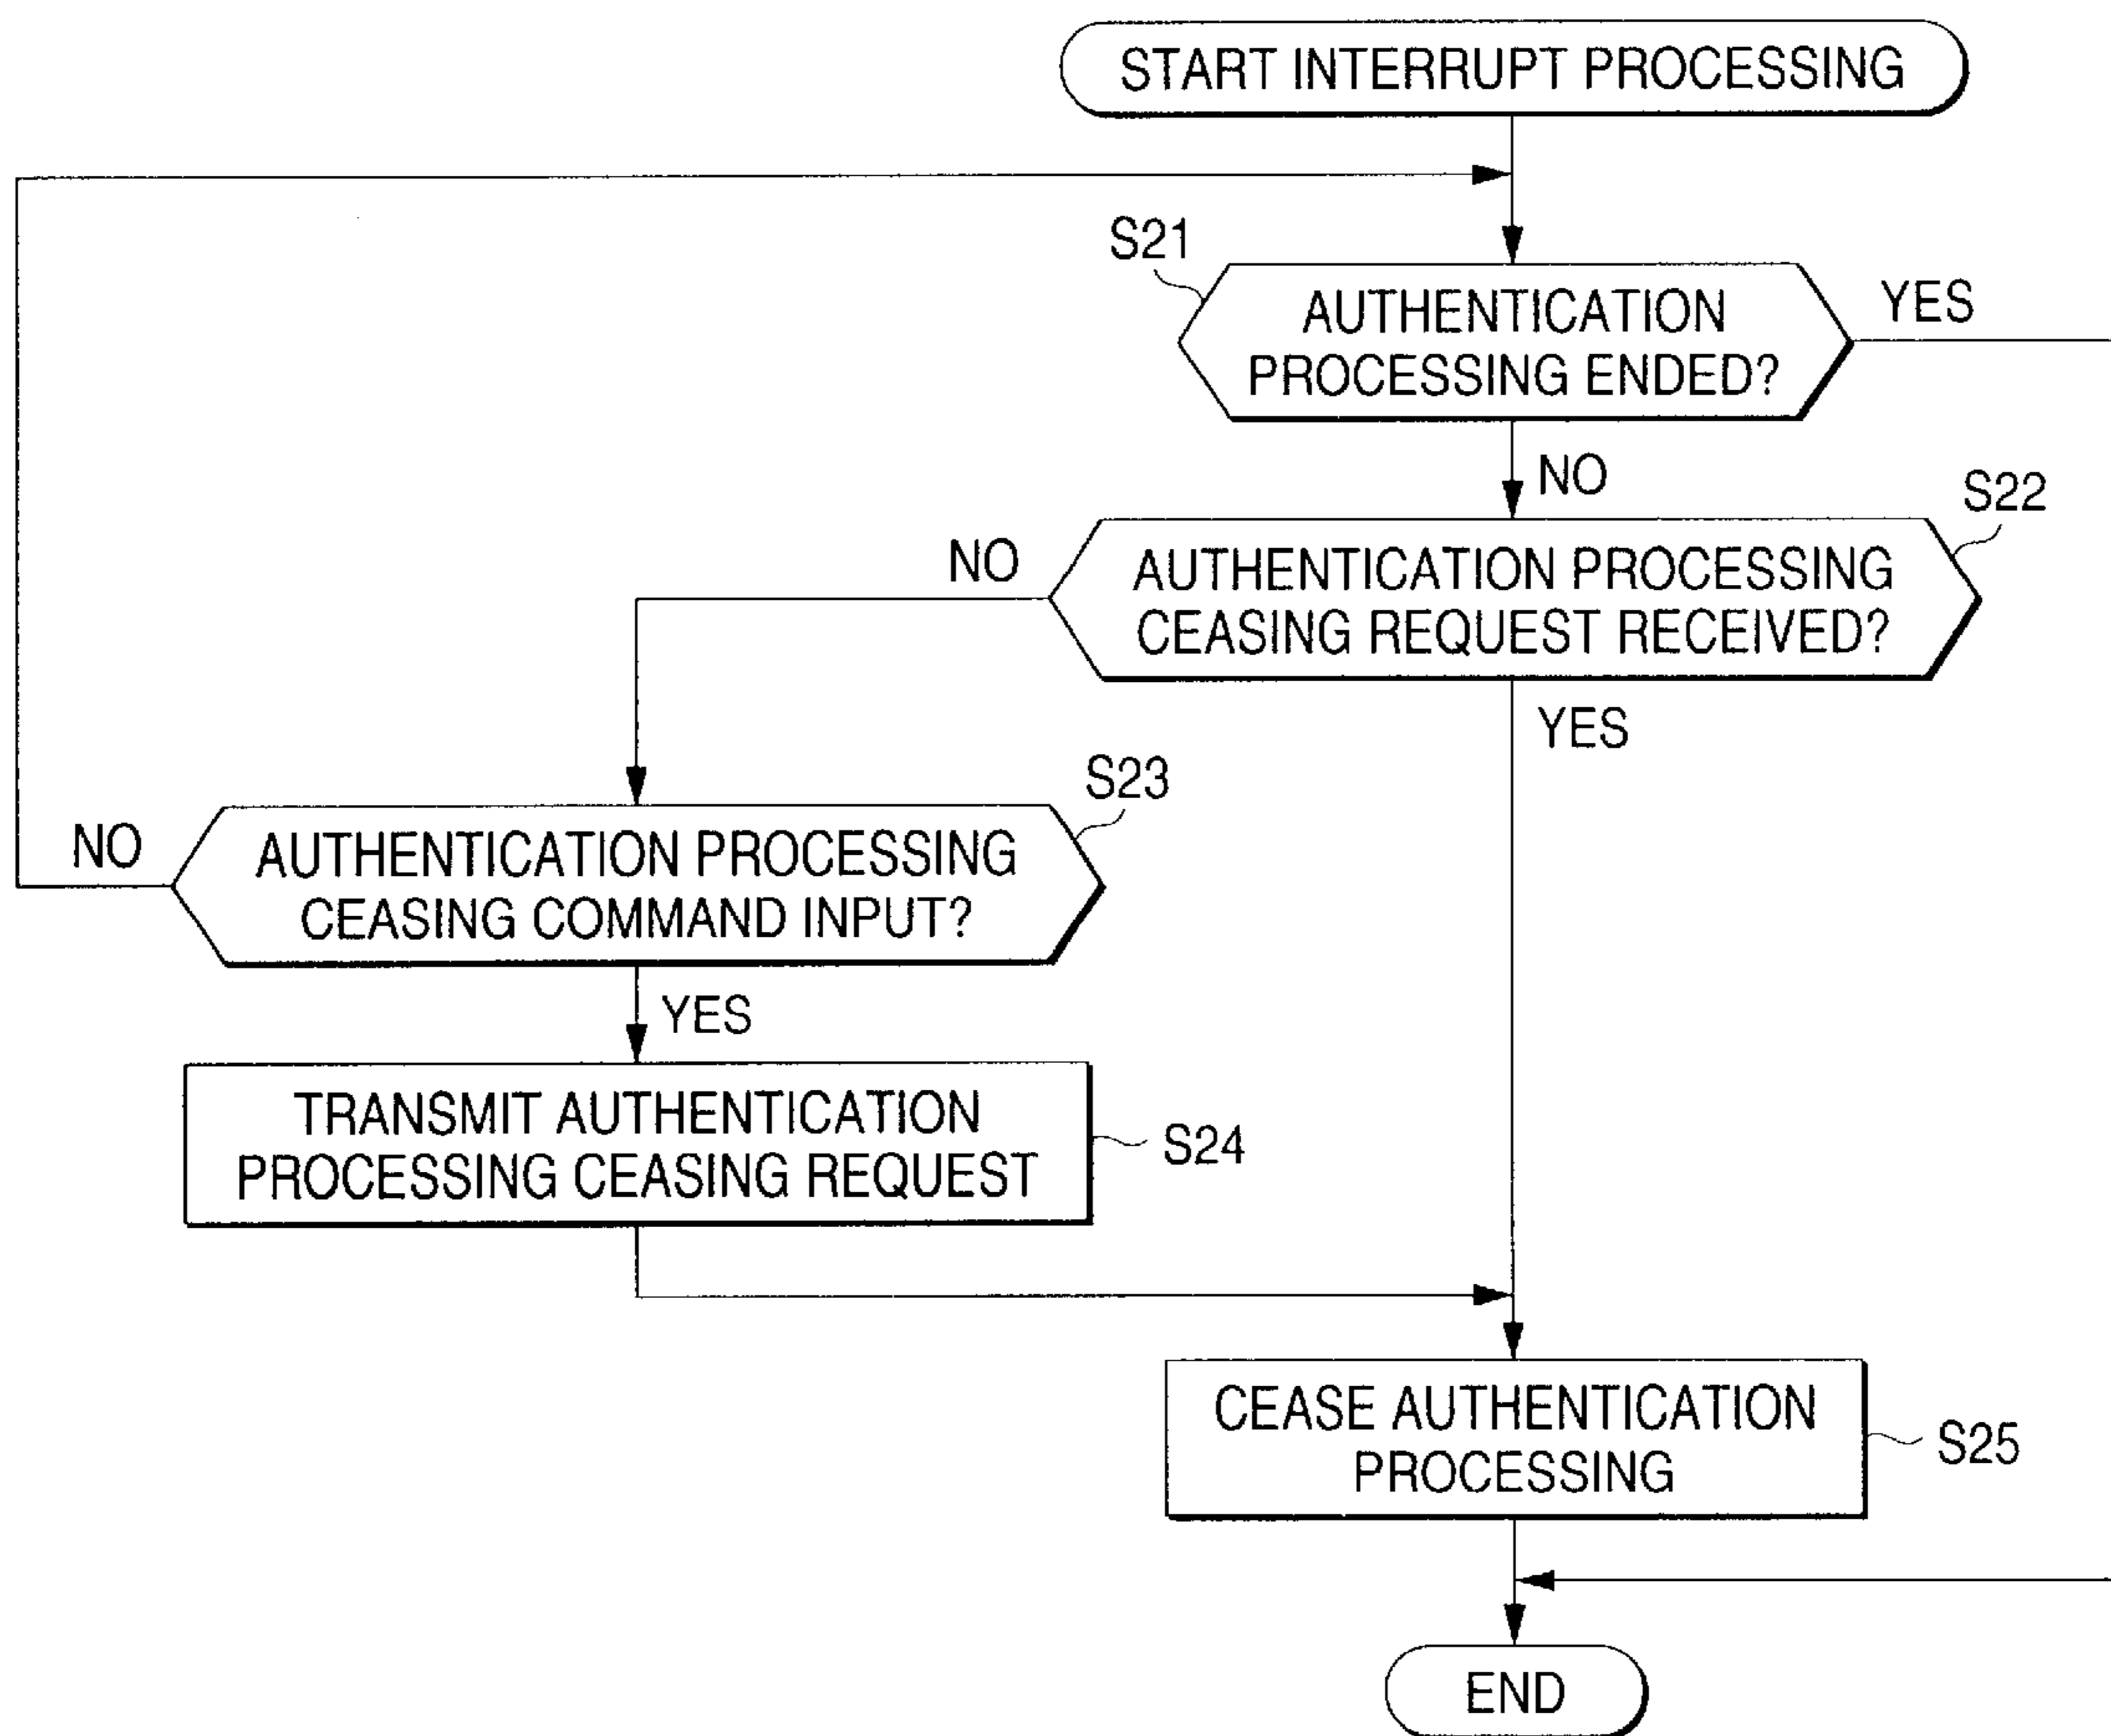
START INTERRUPT PROCESSING

S21

AUTHENTICATION PROCESSING ENDED?

YES

NO

S22

NO

AUTHENTICATION PROCESSING CEASING REQUEST RECEIVED?

YES

S23

NO

AUTHENTICATION PROCESSING CEASING COMMAND INPUT?

YES

TRANSMIT AUTHENTICATION PROCESSING CEASING REQUEST

S24

CEASE AUTHENTICATION PROCESSING

S25

END